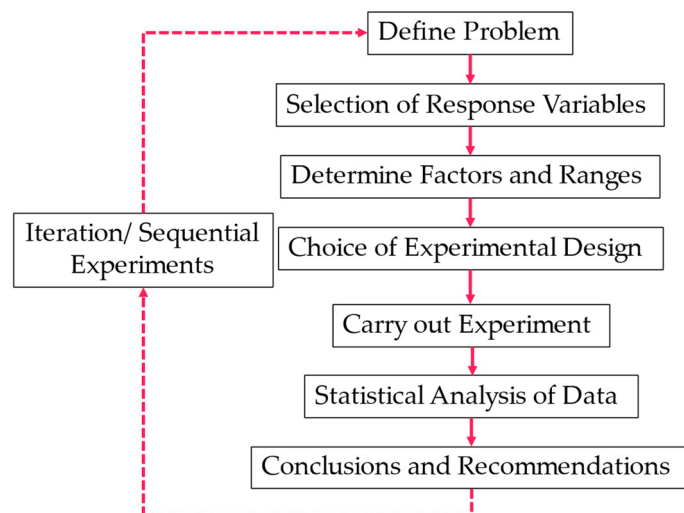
Define Problem

Selection of Response Variables

Determine Factors and Ranges

Iteration/ Sequential Experiments

Choice of Experimental Design

Carry out Experiment

Statistical Analysis of Data

Conclusions and Recommendations